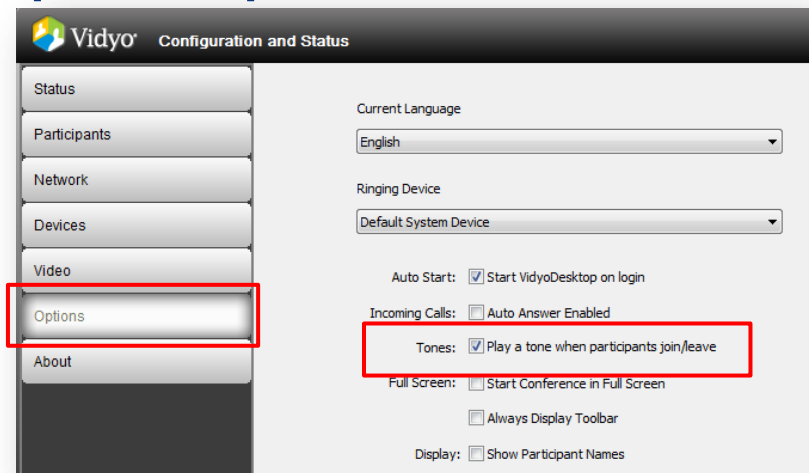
Vidyo Configuration and Status

Status

Participants

Network

Devices

Video

Options

About

Current Language

English

Ringing Device

Default System Device

Auto Start: Start VidyoDesktop on login

Incoming Calls: Auto Answer Enabled

Tones: Play a tone when participants join/leave

Full Screen: Start Conference in Full Screen

Always Display Toolbar

Display: Show Participant Names